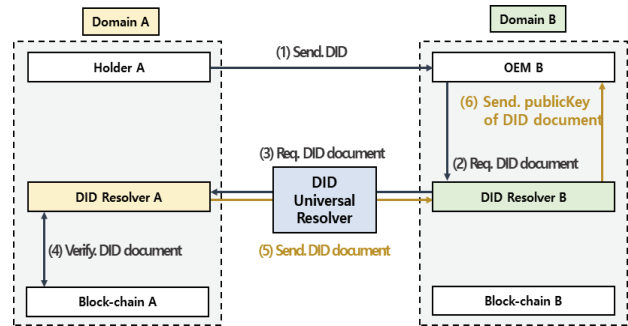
Domain A

Domain B

(1) Send. DID

Holder A

OEM B

(6) Send. publicKey of DID document

(3) Req. DID document

(2) Req. DID document

DID Resolver A

DID Universal Resolver

DID Resolver B

(4) Verify. DID document

(5) Send. DID document

Block-chain A

Block-chain B